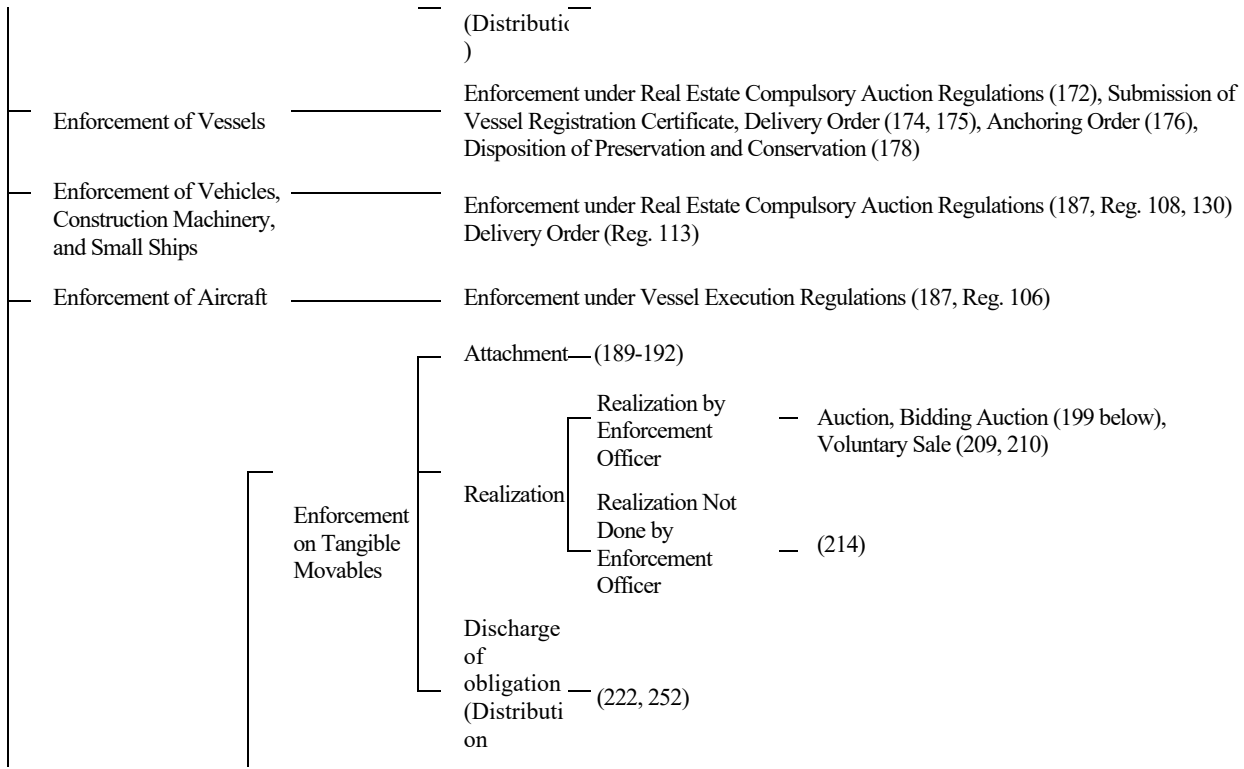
(Distributi
)

Enforcement of Vessels

Enforcement under Real Estate Compulsory Auction Regulations (172), Submission of Vessel Registration Certificate, Delivery Order (174, 175), Anchoring Order (176), Disposition of Preservation and Conservation (178)

Enforcement of Vehicles, Construction Machinery, and Small Ships

Enforcement under Real Estate Compulsory Auction Regulations (187, Reg. 108, 130) Delivery Order (Reg. 113)

Enforcement of Aircraft

Enforcement under Vessel Execution Regulations (187, Reg. 106)

Enforcement on Tangible Movables

Attachment (189-192)

Realization

Realization by Enforcement Officer

Auction, Bidding Auction (199 below), Voluntary Sale (209, 210)

Realization Not Done by Enforcement Officer

(214)

Discharge of obligation (Distributi on

(222, 252)